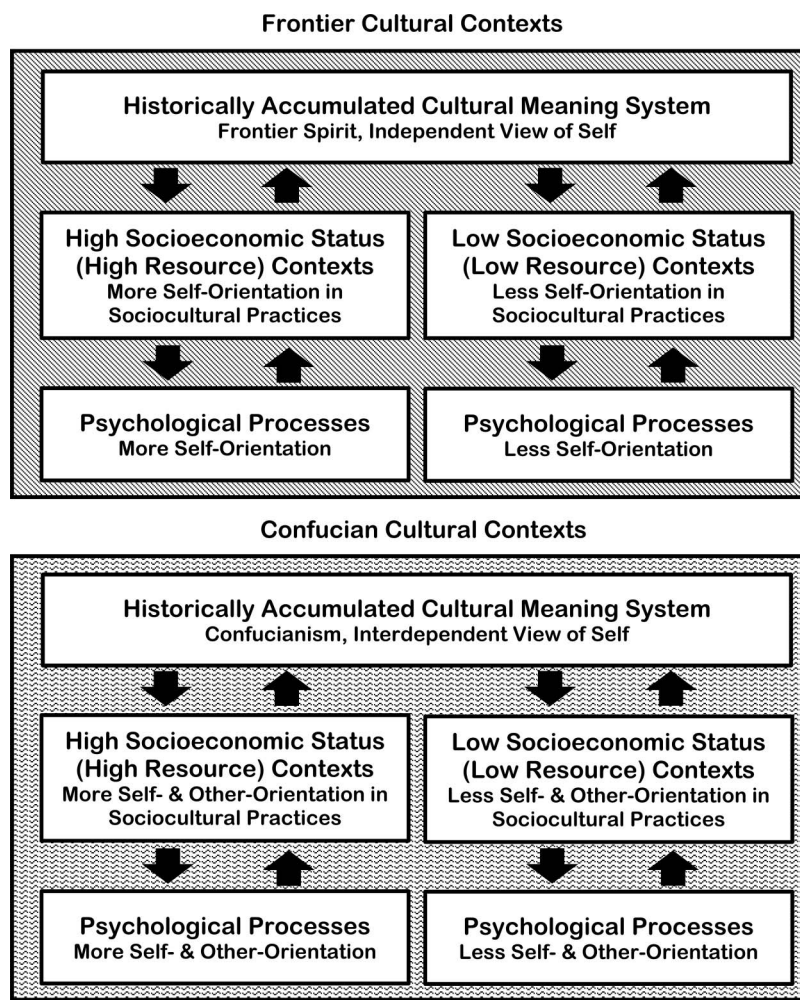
Frontier Cultural Contexts

Historically Accumulated Cultural Meaning System
Frontier Spirit, Independent View of Self

High Socioeconomic Status (High Resource) Contexts
More Self-Orientation in Sociocultural Practices

Low Socioeconomic Status (Low Resource) Contexts
Less Self-Orientation in Sociocultural Practices

Psychological Processes
More Self-Orientation

Psychological Processes
Less Self-Orientation

Confucian Cultural Contexts

Historically Accumulated Cultural Meaning System
Confucianism, Interdependent View of Self

High Socioeconomic Status (High Resource) Contexts
More Self- & Other-Orientation in Sociocultural Practices

Low Socioeconomic Status (Low Resource) Contexts
Less Self- & Other-Orientation in Sociocultural Practices

Psychological Processes
More Self- & Other-Orientation

Psychological Processes
Less Self- & Other-Orientation